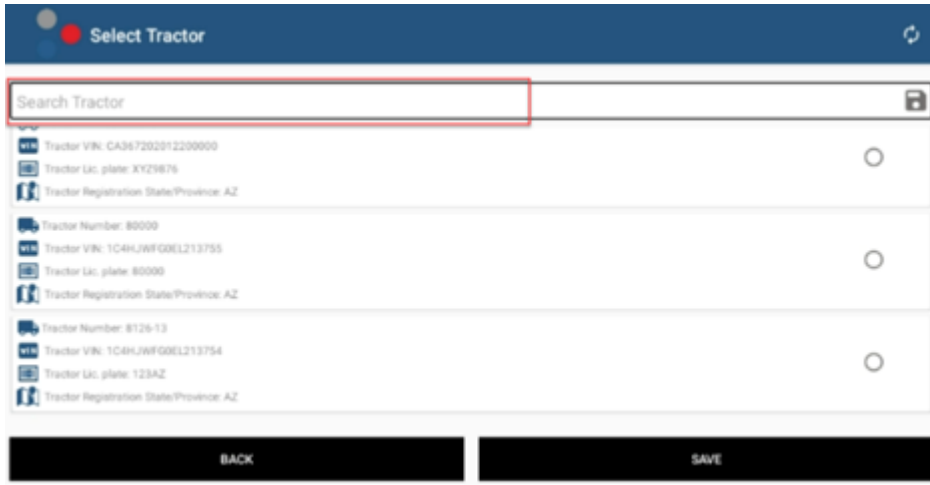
Select Tractor

Search Tractor

VIN Tractor VIN: CA367202012200000
Tractor Lic. plate: XYZ9876
Tractor Registration State/Province: AZ

Tractor Number: 80000
VIN Tractor VIN: 1C4HJWFG0EL213755
Tractor Lic. plate: 80000
Tractor Registration State/Province: AZ

Tractor Number: 8126-13
VIN Tractor VIN: 1C4HJWFG0EL213754
Tractor Lic. plate: 123AZ
Tractor Registration State/Province: AZ

BACK

SAVE